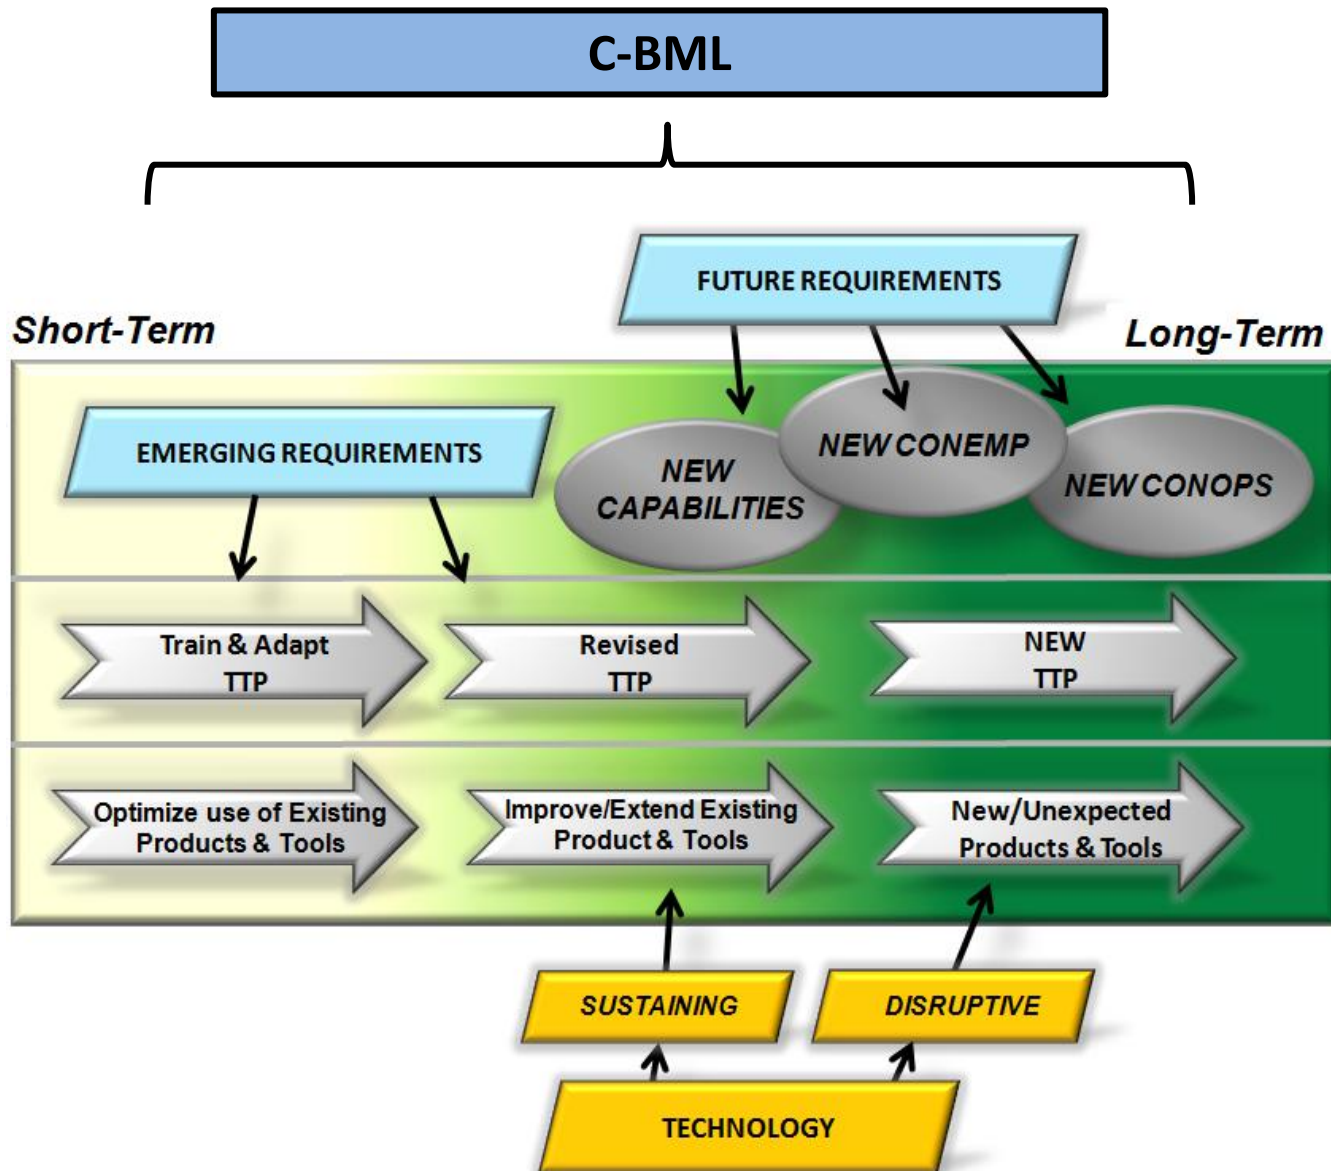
C-BML

FUTURE REQUIREMENTS

Short-Term

Long-Term

EMERGING REQUIREMENTS

NEW CAPABILITIES

NEW CONEMP

NEW CONOPS

Train & Adapt TTP

Revised TTP

NEW TTP

Optimize use of Existing Products & Tools

Improve/Extend Existing Product & Tools

New/Unexpected Products & Tools

SUSTAINING

DISRUPTIVE

TECHNOLOGY